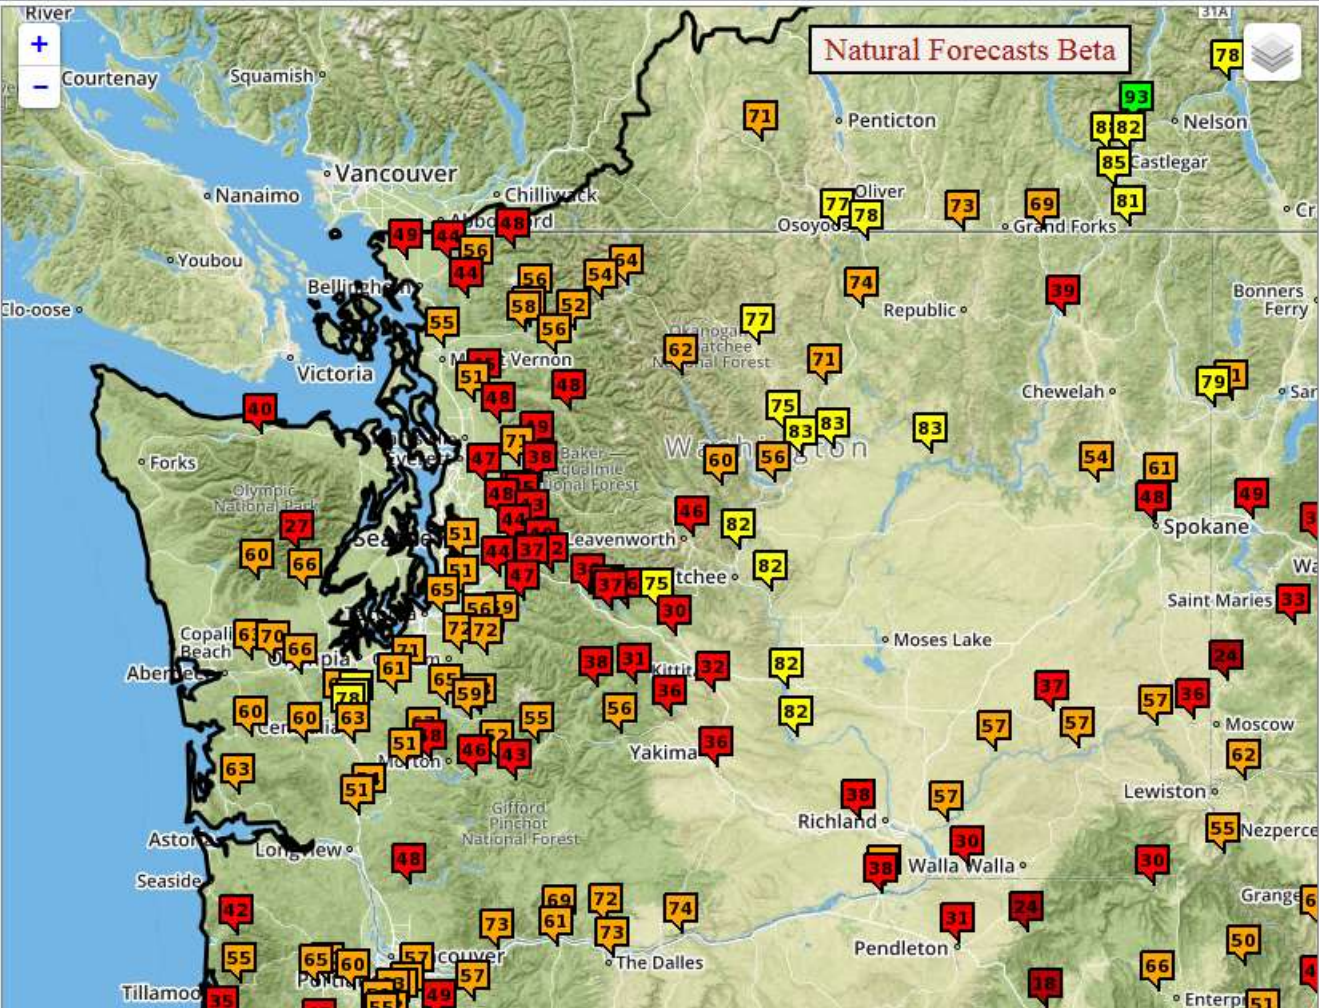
River
+
−
Courtenay
Squamish
Natural Forecasts Beta
78
93
71
Penticton
8 82
Nelson
Vancouver
85 Castlegar
Nanaimo
Chilliwack
Oliver
77 78
73
69
81
Osoyoos
Grand Forks
Cr
49
44
Abbotsford 48
56
Youbou
44
56
54
64
74
Bellingham
39
Bonners Ferry
Republic
Clo-oose
58
52
55
56
77
Okanogan Wenatchee National Forest
62
71
Mount Vernon
Victoria
51
48
48
79
Chewelah
40
75
83
83
83
71
39
Mount Baker Snoqualmie National Forest
47
38
Forks
Washington
60
56
54
61
Olympic National Park
48
48
33
49
46
82
Spokane
27
44
Seattle
51
44
37
Leavenworth
60
66
51
37
75
Wenatchee
82
65
56
59
30
Saint Maries
33
Copalis Beach
63
70
66
72
72
Moses Lake
71
Olympia
61
38
31
32
24
Aberdeen
65
Kittitas
59
36
37
78
36
57
55
60
60
63
Centralia
82
82
57
Moscow
Morton
51
68
56
57
46
43
36
Yakima
62
63
51
Gifford Pinchot National Forest
38
57
Richland
Lewiston
Astoria
55
Nezperce
Longview
48
30
38
Walla Walla
30
Seaside
69
72
Grange
42
73
61
73
74
31
24
The Dalles
Pendleton
55
65
60
57
Vancouver
57
66
50
Tillamook
35
49
18
Enterprise
51